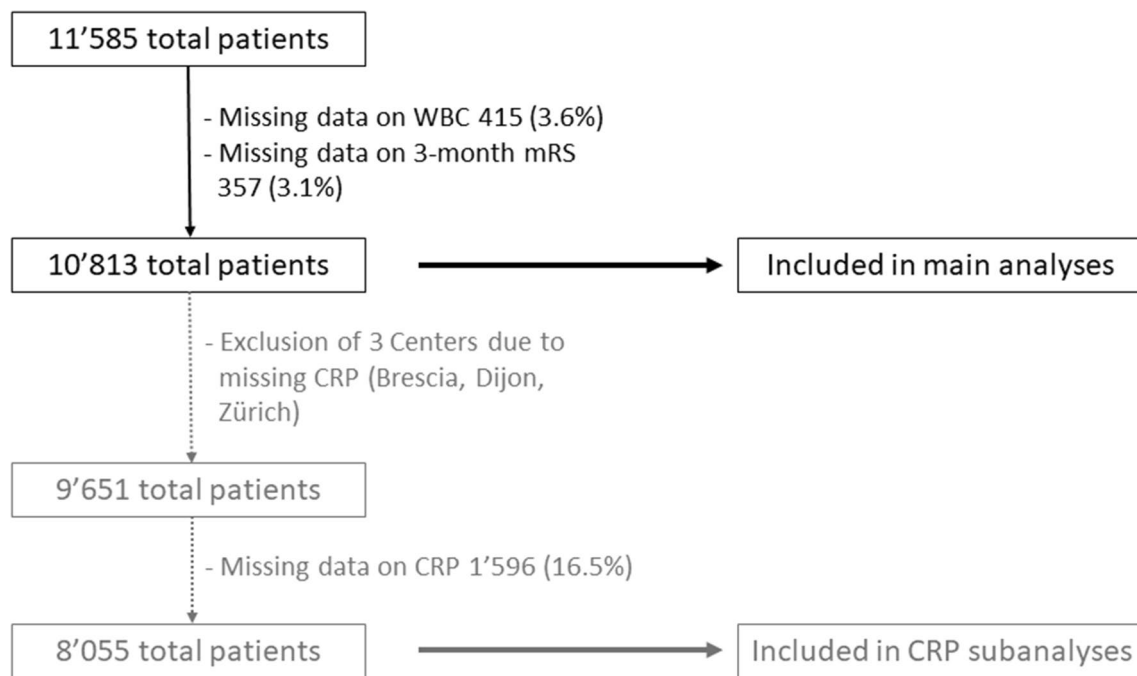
11’585 total patients

- Missing data on WBC 415 (3.6%)
- Missing data on 3-month mRS 357 (3.1%)

10’813 total patients

Included in main analyses

- Exclusion of 3 Centers due to missing CRP (Brescia, Dijon, Zürich)

9’651 total patients

- Missing data on CRP 1’596 (16.5%)

8’055 total patients

Included in CRP subanalyses